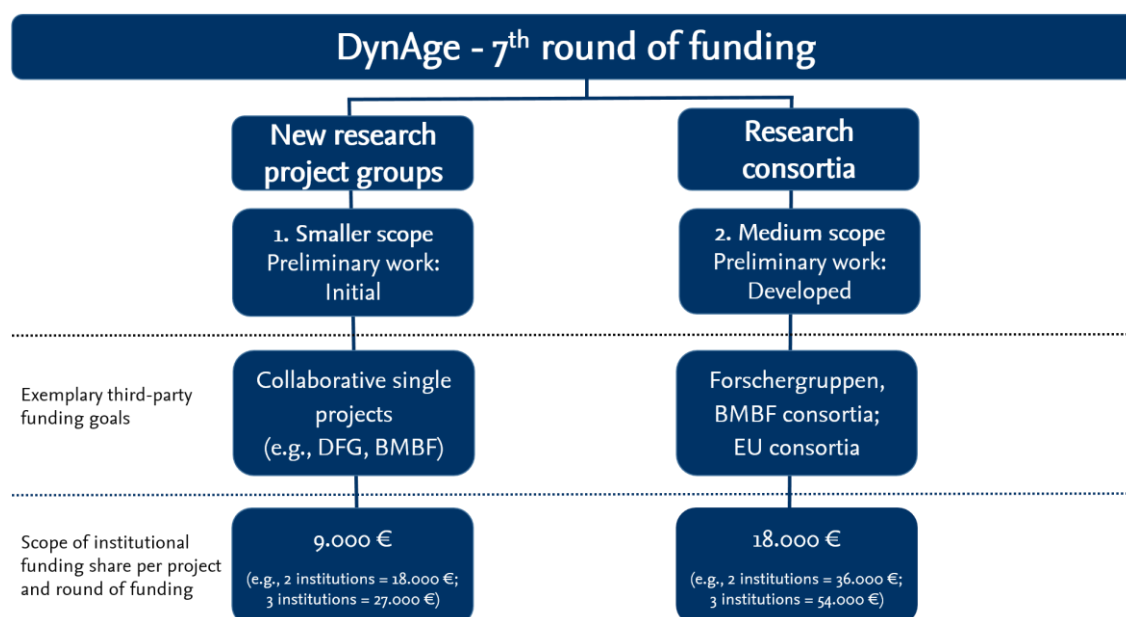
DynAge - 7$^{th}$ round of funding

New research project groups

1. Smaller scope
Preliminary work: Initial

Research consortia

2. Medium scope
Preliminary work: Developed

Exemplary third-party funding goals

Collaborative single projects (e.g., DFG, BMBF)

Forschergruppen, BMBF consortia; EU consortia

Scope of institutional funding share per project and round of funding

9.000 €
(e.g., 2 institutions = 18.000 €; 3 institutions = 27.000 €)

18.000 €
(e.g., 2 institutions = 36.000 €; 3 institutions = 54.000 €)